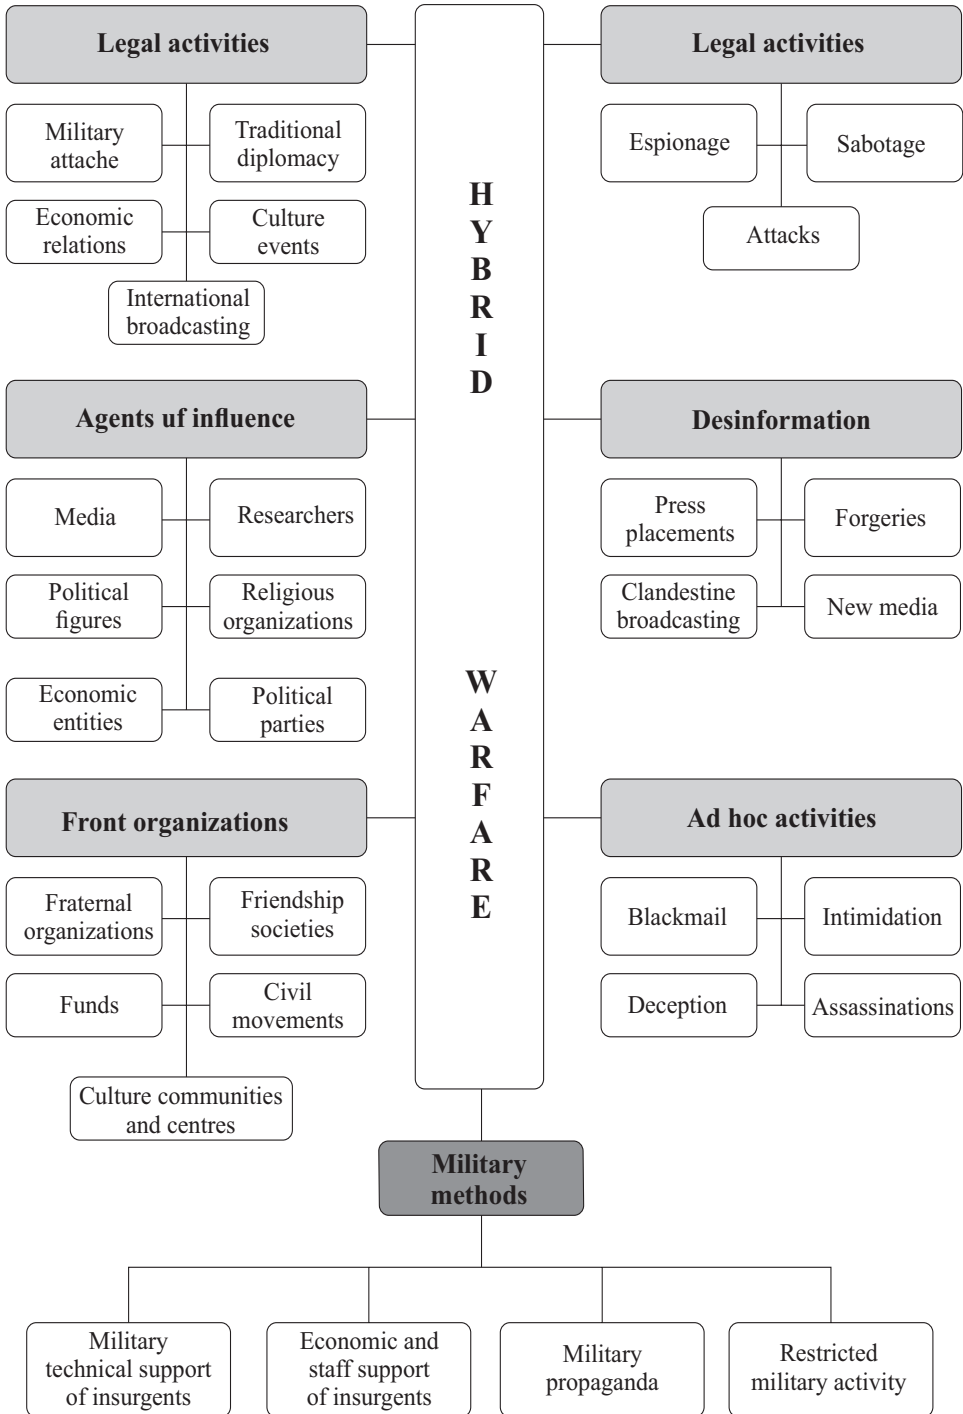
Legal activities

Military attache

Traditional diplomacy

Economic relations

Culture events

International broadcasting

HYBRID WARFARE

Legal activities

Espionage

Sabotage

Attacks

Agents uf influence

Media

Researchers

Political figures

Religious organizations

Economic entities

Political parties

Desinformation

Press placements

Forgeries

Clandestine broadcasting

New media

Front organizations

Fraternal organizations

Friendship societies

Funds

Civil movements

Culture communities and centres

Ad hoc activities

Blackmail

Intimidation

Deception

Assassinations

Military methods

Military technical support of insurgents

Economic and staff support of insurgents

Military propaganda

Restricted military activity